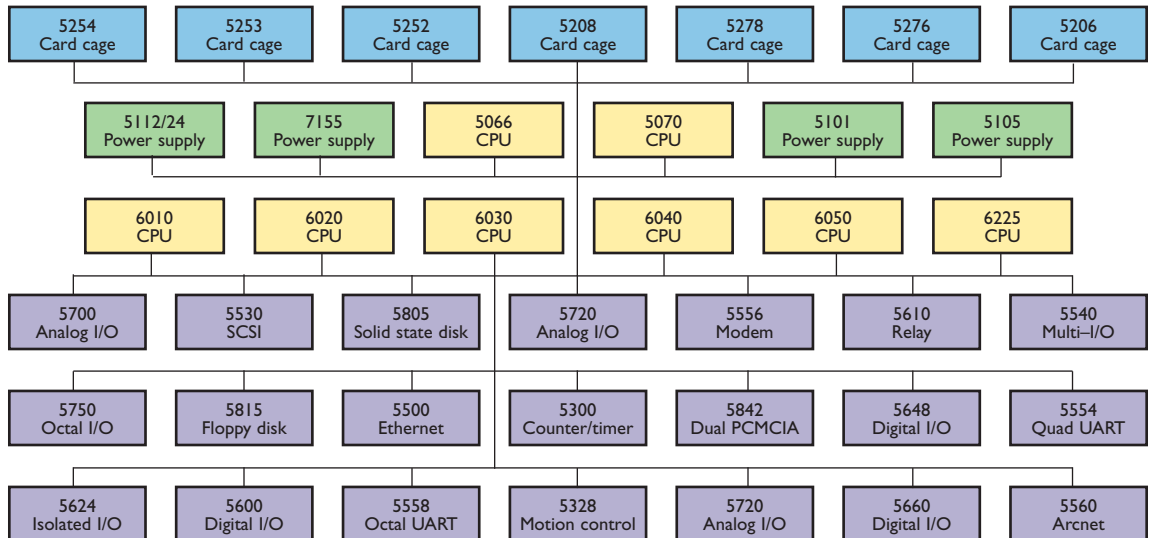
5254
Card cage

5253
Card cage

5252
Card cage

5208
Card cage

5278
Card cage

5276
Card cage

5206
Card cage

5112/24
Power supply

7155
Power supply

5066
CPU

5070
CPU

5101
Power supply

5105
Power supply

6010
CPU

6020
CPU

6030
CPU

6040
CPU

6050
CPU

6225
CPU

5700
Analog I/O

5530
SCSI

5805
Solid state disk

5720
Analog I/O

5556
Modem

5610
Relay

5540
Multi–I/O

5750
Octal I/O

5815
Floppy disk

5500
Ethernet

5300
Counter/timer

5842
Dual PCMCIA

5648
Digital I/O

5554
Quad UART

5624
Isolated I/O

5600
Digital I/O

5558
Octal UART

5328
Motion control

5720
Analog I/O

5660
Digital I/O

5560
Arcnet